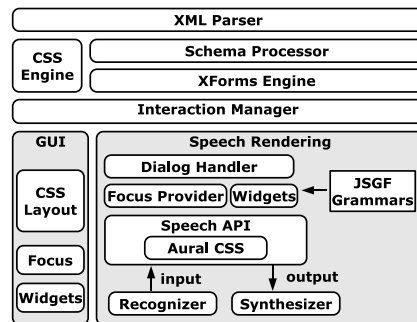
XML Parser
CSS Engine
Schema Processor
XForms Engine
Interaction Manager
GUI
CSS Layout
Focus
Widgets
Speech Rendering
Dialog Handler
Focus Provider
Widgets
JSGF Grammars
Speech API
Aural CSS
input
output
Recognizer
Synthesizer